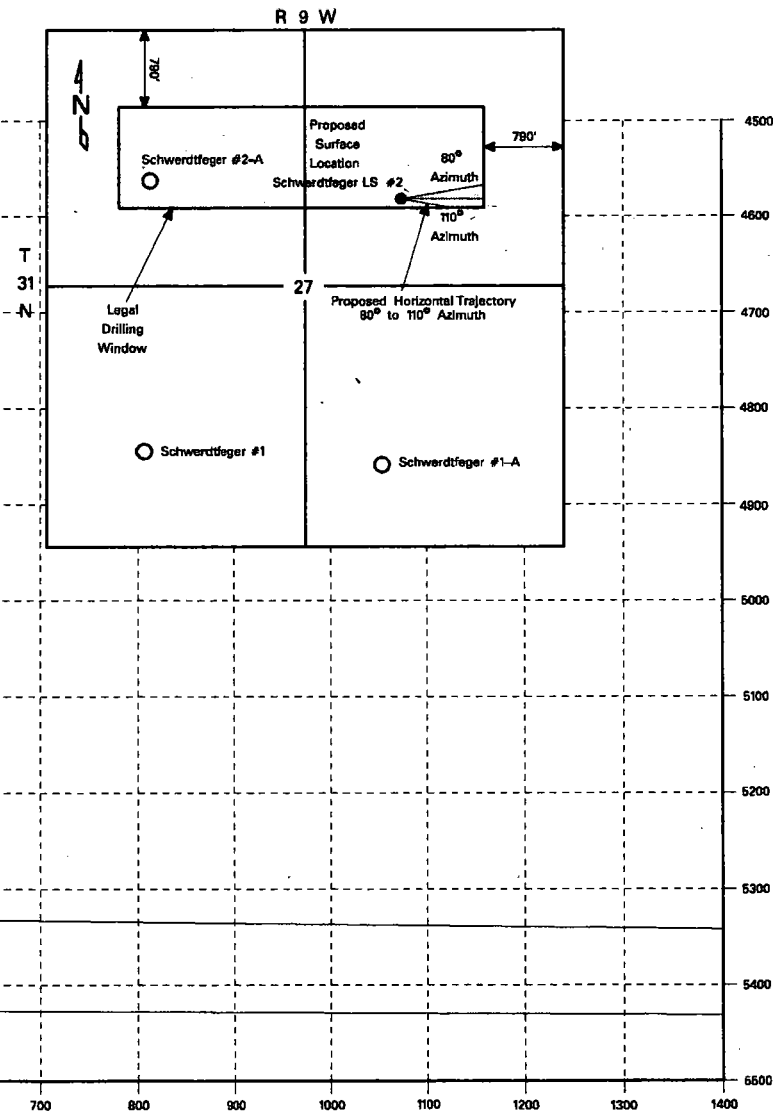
R 9 W

790'

N

Proposed Surface Location Schwerdtfeger LS #2

790'

Schwerdtfeger #2-A

80° Azimuth

110° Azimuth

T 31 N

27

Legal Drilling Window

Proposed Horizontal Trajectory 80° to 110° Azimuth

Schwerdtfeger #1

Schwerdtfeger #1-A

4500
4600
4700
4800
4900
5000
5100
5200
5300
5400
5500

700
800
900
1000
1100
1200
1300
1400